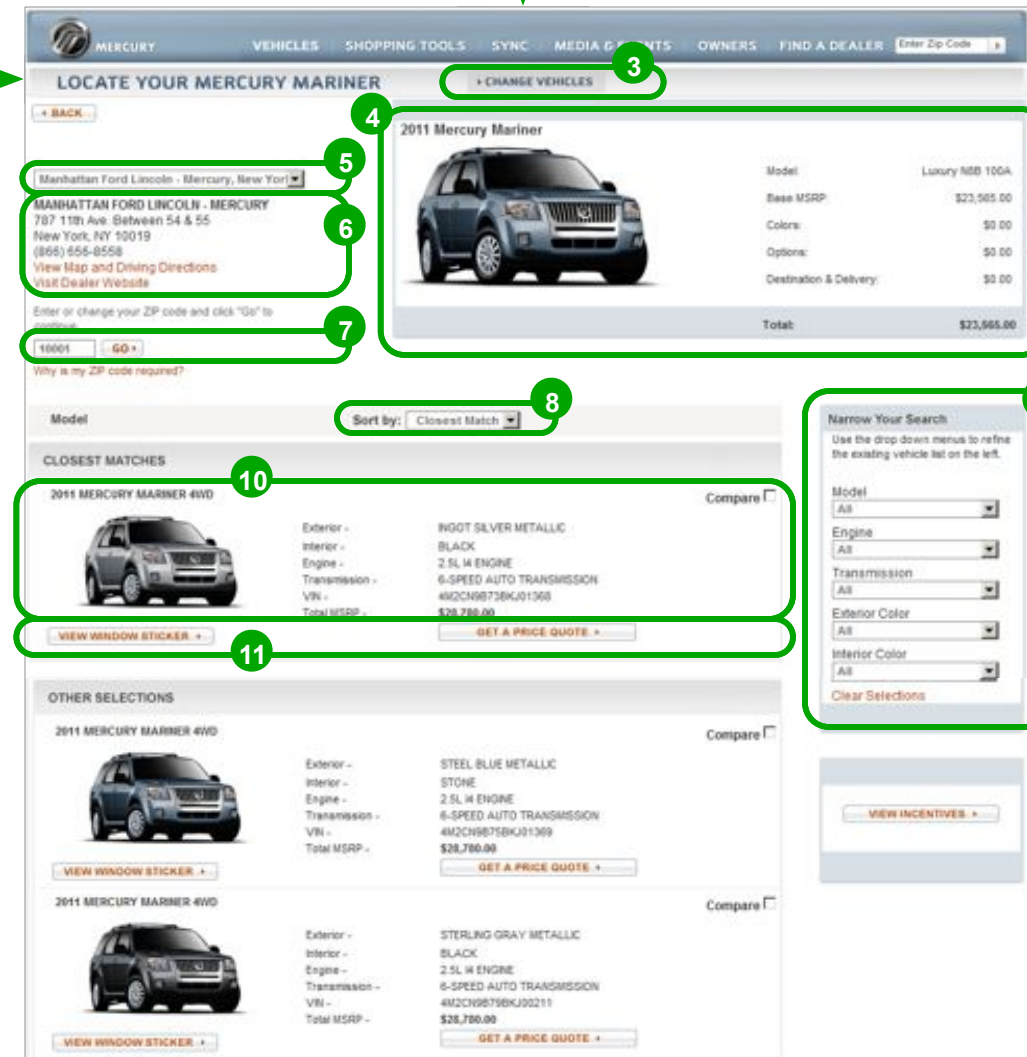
MERCURY VEHICLES SHOPPING TOOLS SYNC MEDIA & EVENTS OWNERS FIND A DEALER Enter Zip Code

LOCATE YOUR MERCURY MARINER

› CHANGE VEHICLES

3

‹ BACK

4

2011 Mercury Mariner

| | |
|---|---|
| Model: | Luxury N8B 100A |
| Base MSRP: | $23,565.00 |
| Colors: | $0.00 |
| Options: | $0.00 |
| Destination & Delivery: | $0.00 |
| Total: | $23,565.00 |

5

Manhattan Ford Lincoln - Mercury, New York

MANHATTAN FORD LINCOLN - MERCURY
787 11th Ave. Between 54 & 55
New York, NY 10019
(866) 656-8558
View Map and Driving Directions
Visit Dealer Website

6

Enter or change your ZIP code and click "Go" to continue.

7

10001 GO ›

Why is my ZIP code required?

Model

Sort by: Closest Match

8

CLOSEST MATCHES

10

2011 MERCURY MARINER 4WD

Compare

| | |
|---|---|
| Exterior - | INGOT SILVER METALLIC |
| Interior - | BLACK |
| Engine - | 2.5L I4 ENGINE |
| Transmission - | 6-SPEED AUTO TRANSMISSION |
| VIN - | 4M2CN9B73BKJ01368 |
| Total MSRP - | $28,780.00 |

VIEW WINDOW STICKER › GET A PRICE QUOTE ›

11

Narrow Your Search

Use the drop down menus to refine the existing vehicle list on the left.

Model
All
Engine
All
Transmission
All
Exterior Color
All
Interior Color
All
Clear Selections

OTHER SELECTIONS

2011 MERCURY MARINER 4WD

Compare

| | |
|---|---|
| Exterior - | STEEL BLUE METALLIC |
| Interior - | STONE |
| Engine - | 2.5L I4 ENGINE |
| Transmission - | 6-SPEED AUTO TRANSMISSION |
| VIN - | 4M2CN9B75BKJ01369 |
| Total MSRP - | $28,780.00 |

VIEW WINDOW STICKER › GET A PRICE QUOTE ›

VIEW INCENTIVES ›

2011 MERCURY MARINER 4WD

Compare

| | |
|---|---|
| Exterior - | STERLING GRAY METALLIC |
| Interior - | BLACK |
| Engine - | 2.5L I4 ENGINE |
| Transmission - | 6-SPEED AUTO TRANSMISSION |
| VIN - | 4M2CN9B79BKJ00211 |
| Total MSRP - | $28,780.00 |

VIEW WINDOW STICKER › GET A PRICE QUOTE ›